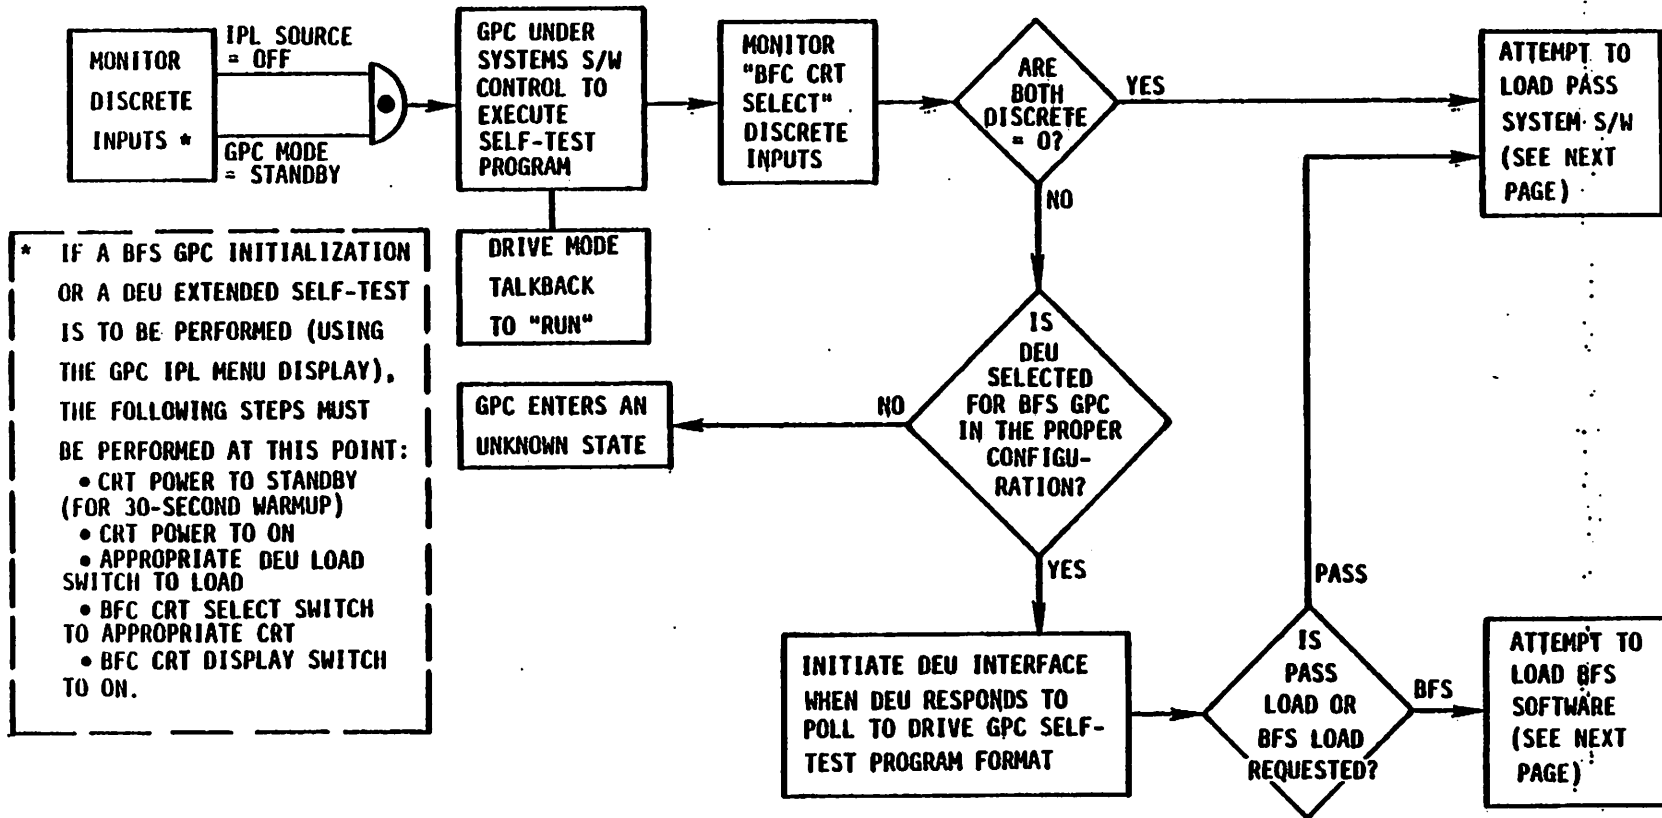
MONITOR DISCRETE INPUTS *

IPL SOURCE = OFF

GPC MODE = STANDBY

GPC UNDER SYSTEMS S/W CONTROL TO EXECUTE SELF-TEST PROGRAM

DRIVE MODE TALKBACK TO "RUN"

MONITOR "BFC CRT SELECT" DISCRETE INPUTS

ARE BOTH DISCRETE = 0?

YES

NO

ATTEMPT TO LOAD PASS SYSTEM S/W (SEE NEXT PAGE)

* IF A BFS GPC INITIALIZATION OR A DEU EXTENDED SELF-TEST IS TO BE PERFORMED (USING THE GPC IPL MENU DISPLAY), THE FOLLOWING STEPS MUST BE PERFORMED AT THIS POINT:
• CRT POWER TO STANDBY (FOR 30-SECOND WARMUP)
• CRT POWER TO ON
• APPROPRIATE DEU LOAD SWITCH TO LOAD
• BFC CRT SELECT SWITCH TO APPROPRIATE CRT
• BFC CRT DISPLAY SWITCH TO ON.

GPC ENTERS AN UNKNOWN STATE

NO

IS DEU SELECTED FOR BFS GPC IN THE PROPER CONFIGURATION?

YES

PASS

INITIATE DEU INTERFACE WHEN DEU RESPONDS TO POLL TO DRIVE GPC SELF-TEST PROGRAM FORMAT

IS PASS LOAD OR BFS LOAD REQUESTED?

BFS

ATTEMPT TO LOAD BFS SOFTWARE (SEE NEXT PAGE)